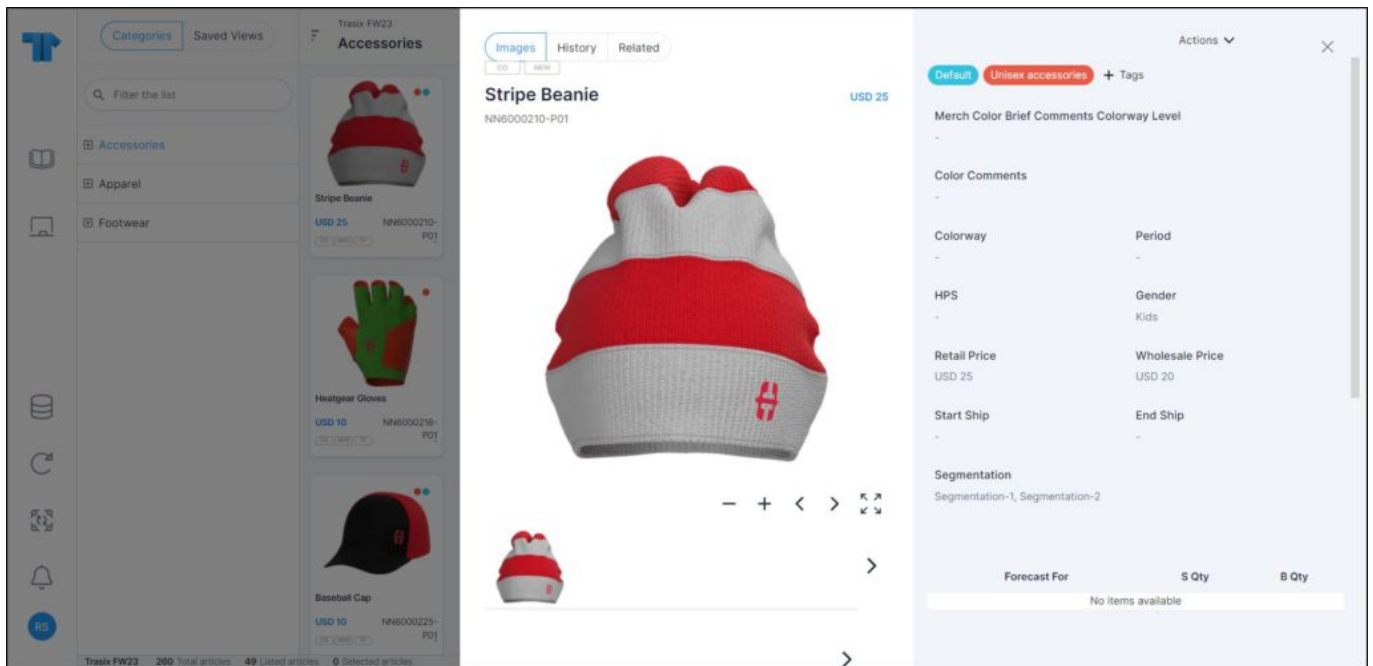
Categories Saved Views

Filter the list

Accessories

Apparel

Footwear

Trasix FW23
Accessories

Stripe Beanie
USD 25 NN6000210-P01

Heatgear Gloves
USD 10 NN6000218-P01

Baseball Cap
USD 10 NN6000225-P01

RS

Trasix FW23 260 Total articles 49 Listed articles 0 Selected articles

Images History Related

CO NEW

Stripe Beanie
NN6000210-P01
USD 25

Actions

Default Unisex accessories + Tags

Merch Color Brief Comments Colorway Level
-

Color Comments
-

Colorway
-

Period
-

HPS
-

Gender
Kids

Retail Price
USD 25

Wholesale Price
USD 20

Start Ship
-

End Ship
-

Segmentation
Segmentation-1, Segmentation-2

| Forecast For | S Qty | B Qty |
|---|---|---|
| No items available | | |